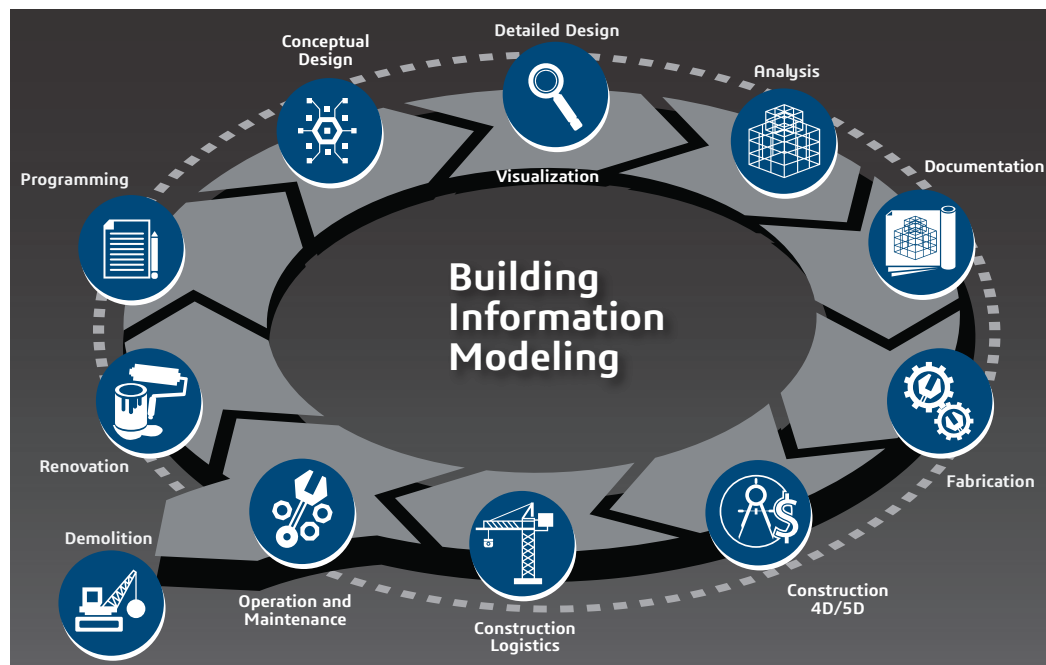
Detailed Design

Conceptual Design

Analysis

Documentation

Programming

Visualization

Building Information Modeling

Renovation

Fabrication

Demolition

Operation and Maintenance

Construction Logistics

Construction 4D/5D